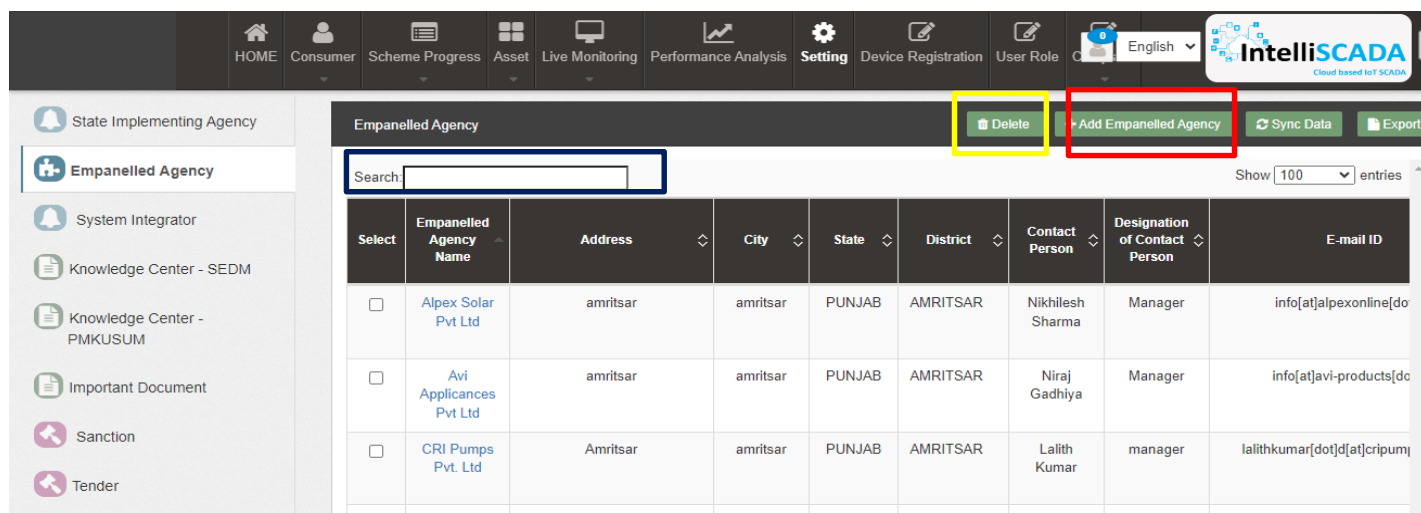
HOME Consumer Scheme Progress Asset Live Monitoring Performance Analysis Setting Device Registration User Role C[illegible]

0

English

IntelliSCADA
Cloud based IoT SCADA

State Implementing Agency

Empanelled Agency

System Integrator

Knowledge Center - SEDM

Knowledge Center - PMKUSUM

Important Document

Sanction

Tender

Empanelled Agency

Delete

+ Add Empanelled Agency

Sync Data

Export

Search:

Show 100 entries

| Select | Empanelled Agency Name | Address | City | State | District | Contact Person | Designation of Contact Person | E-mail ID |
|---|---|---|---|---|---|---|---|---|
| | Alpex Solar Pvt Ltd | amritsar | amritsar | PUNJAB | AMRITSAR | Nikhilesh Sharma | Manager | info[at]alpexonline[dot |
| | Avi Applicances Pvt Ltd | amritsar | amritsar | PUNJAB | AMRITSAR | Niraj Gadhiya | Manager | info[at]avi-products[do |
| | CRI Pumps Pvt. Ltd | Amritsar | amritsar | PUNJAB | AMRITSAR | Lalith Kumar | manager | lalithkumar[dot]d[at]cripum |